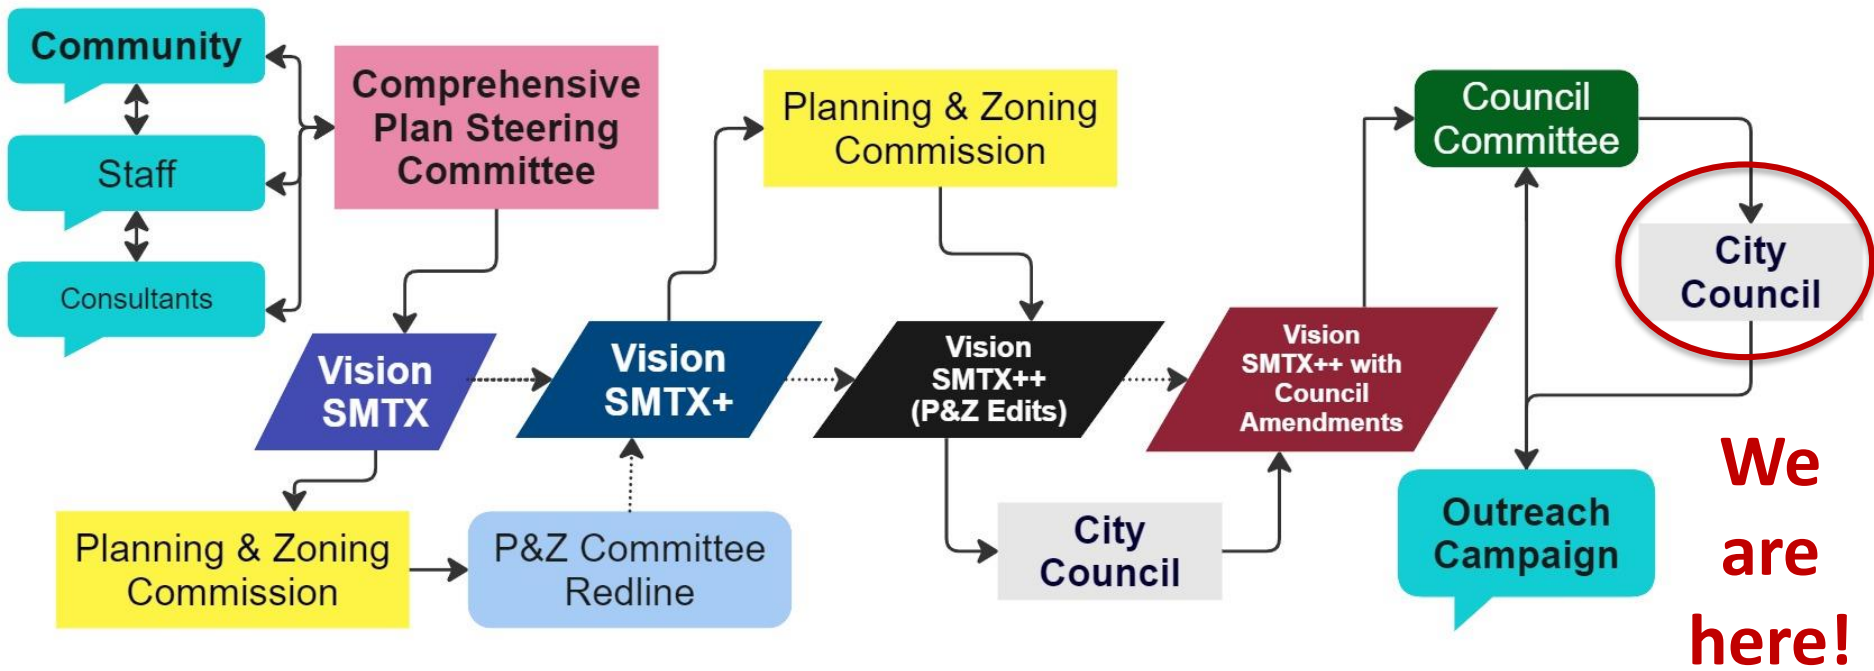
Community

Staff

Consultants

Comprehensive Plan Steering Committee

Vision SMTX

Planning & Zoning Commission

P&Z Committee Redline

Vision SMTX+

Planning & Zoning Commission

Vision SMTX++ (P&Z Edits)

City Council

Vision SMTX++ with Council Amendments

Council Committee

City Council

Outreach Campaign

We are here!